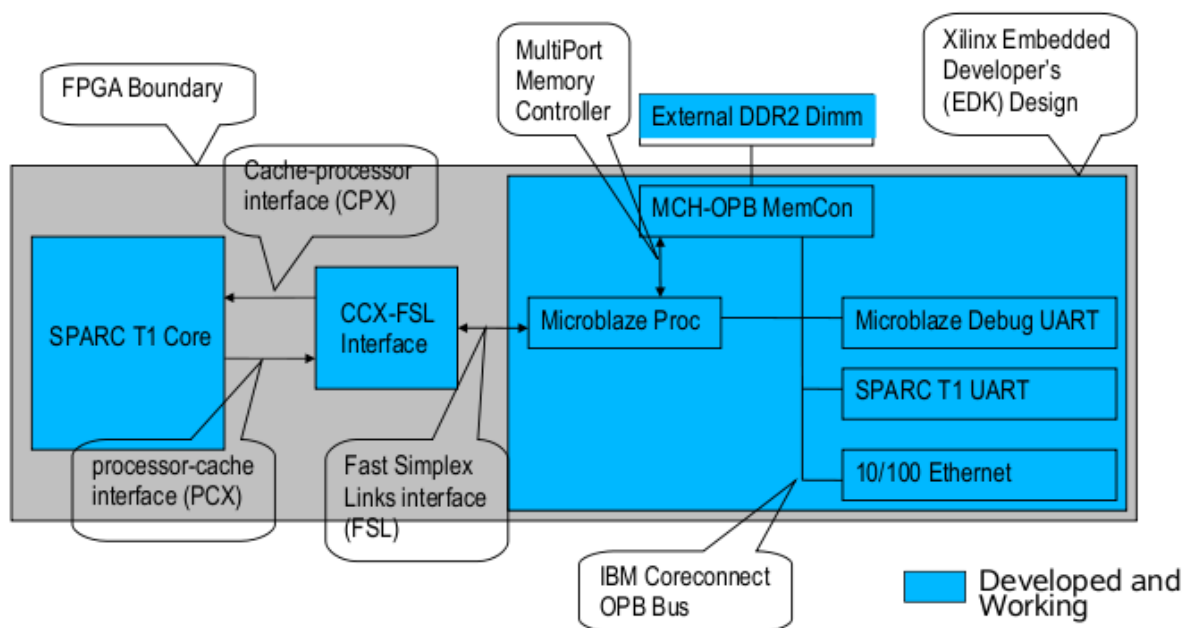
FPGA Boundary

MultiPort Memory Controller

External DDR2 Dimm

Xilinx Embedded Developer's (EDK) Design

Cache-processor interface (CPX)

MCH-OPB MemCon

SPARC T1 Core

CCX-FSL Interface

Microblaze Proc

Microblaze Debug UART

SPARC T1 UART

10/100 Ethernet

processor-cache interface (PCX)

Fast Simplex Links interface (FSL)

IBM Coreconnect OPB Bus

Developed and Working